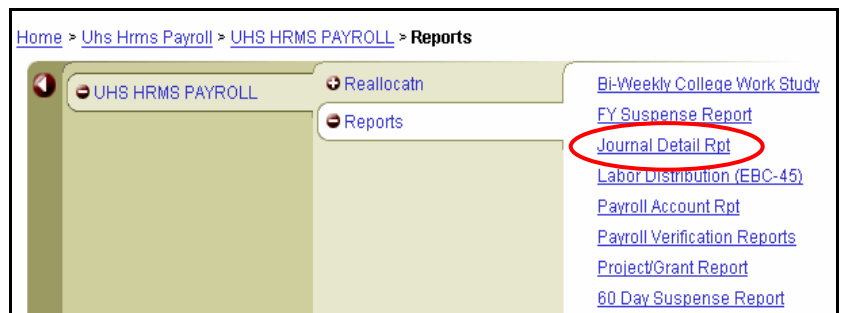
Home > Uhs Hrms Payroll > UHS HRMS PAYROLL > Reports

UHS HRMS PAYROLL

Reallocatn

Reports

Bi-Weekly College Work Study

FY Suspense Report

Journal Detail Rpt

Labor Distribution (EBC-45)

Payroll Account Rpt

Payroll Verification Reports

Project/Grant Report

60 Day Suspense Report